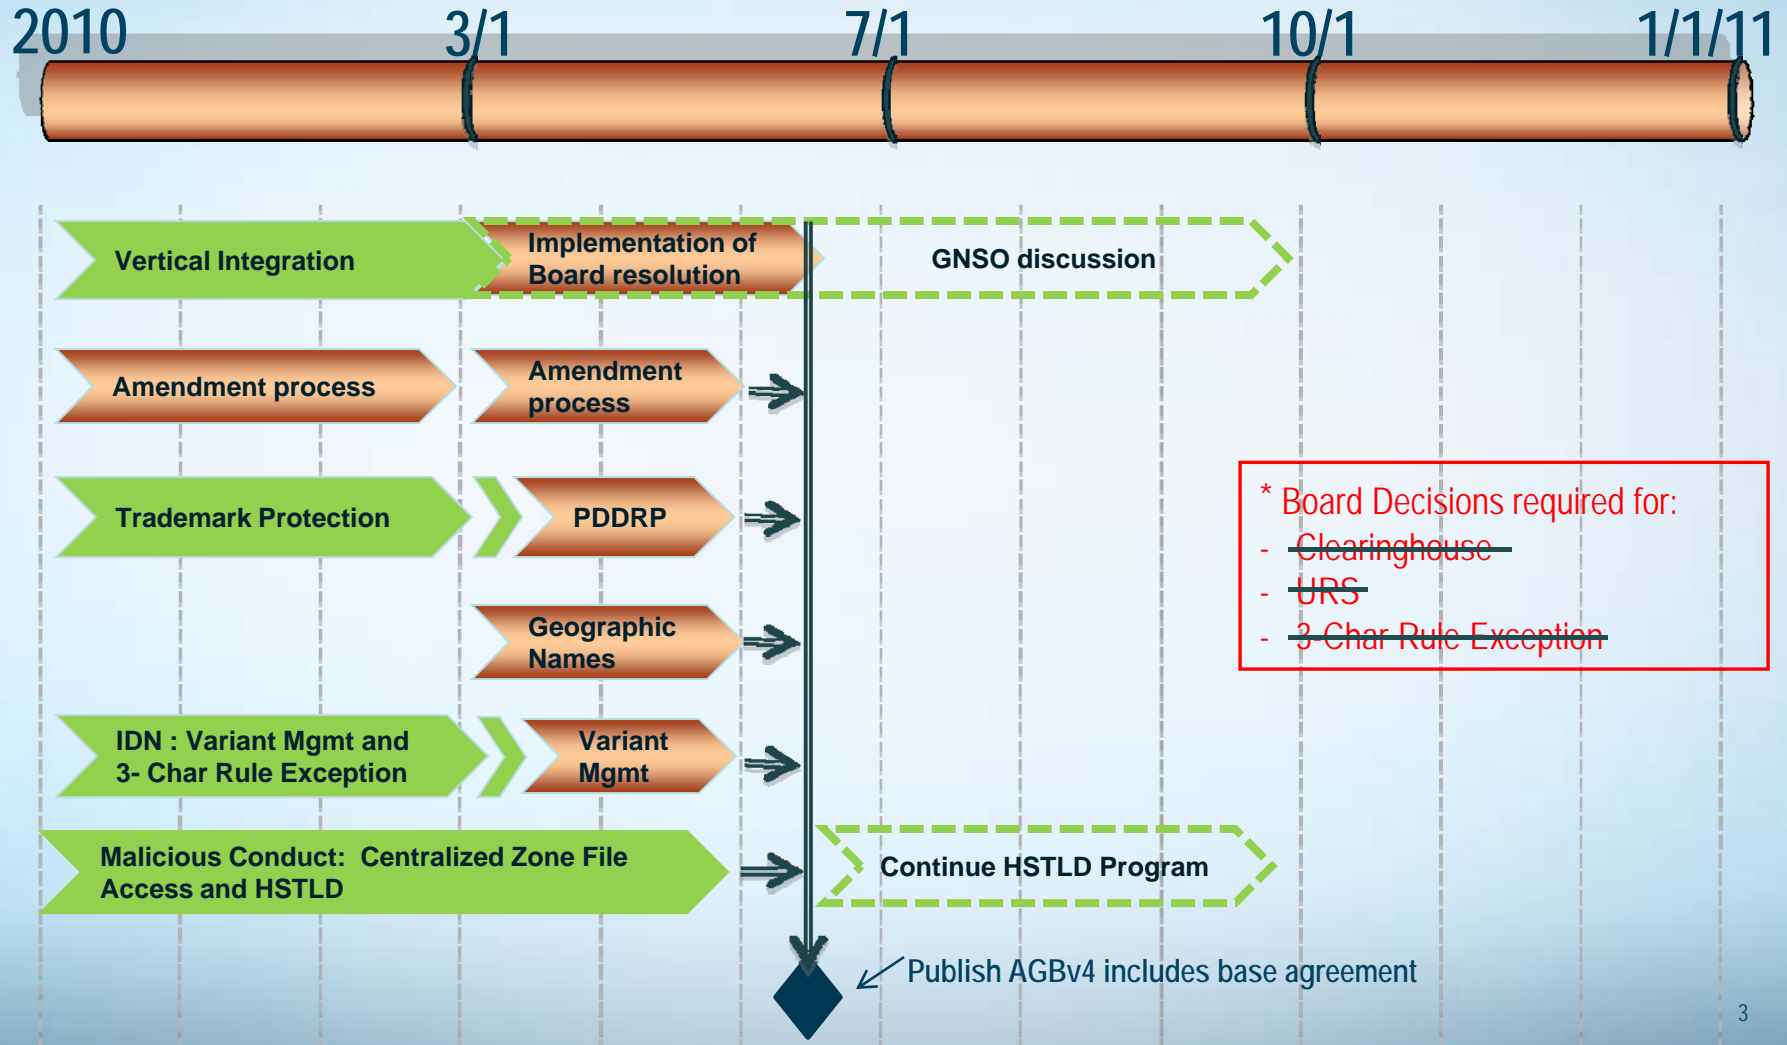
2010 3/1 7/1 10/1 1/1/11

Vertical Integration

Implementation of Board resolution

GNSO discussion

Amendment process

Amendment process

Trademark Protection

PDDRP

Geographic Names

IDN : Variant Mgmt and 3- Char Rule Exception

Variant Mgmt

Malicious Conduct: Centralized Zone File Access and HSTLD

Continue HSTLD Program

* Board Decisions required for:
- Clearinghouse
- URS
- 3-Char Rule Exception

Publish AGBv4 includes base agreement

3